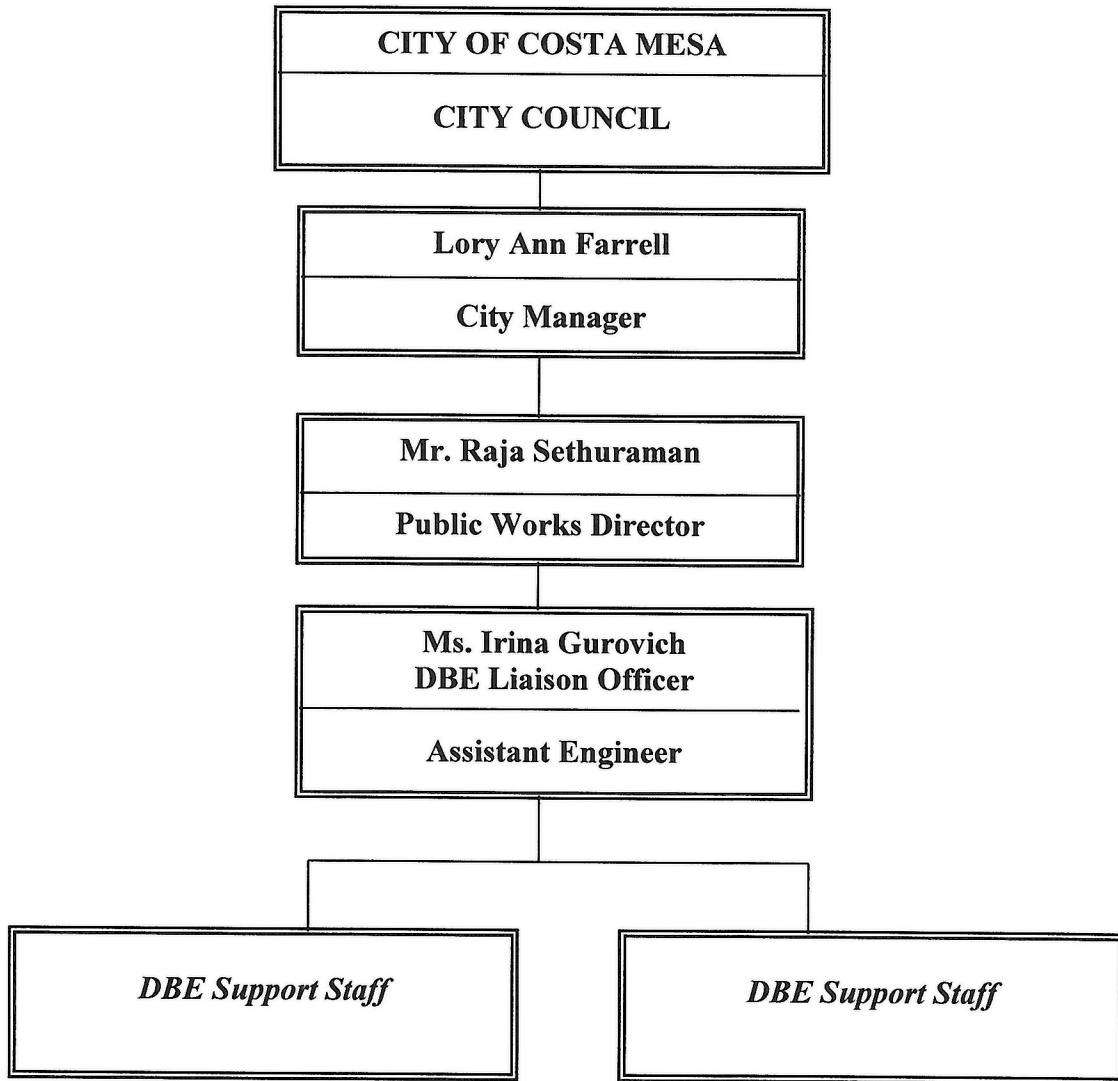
CITY OF COSTA MESA

CITY COUNCIL

Lory Ann Farrell

City Manager

Mr. Raja Sethuraman

Public Works Director

Ms. Irina Gurovich
DBE Liaison Officer

Assistant Engineer

*DBE Support Staff*

*DBE Support Staff*